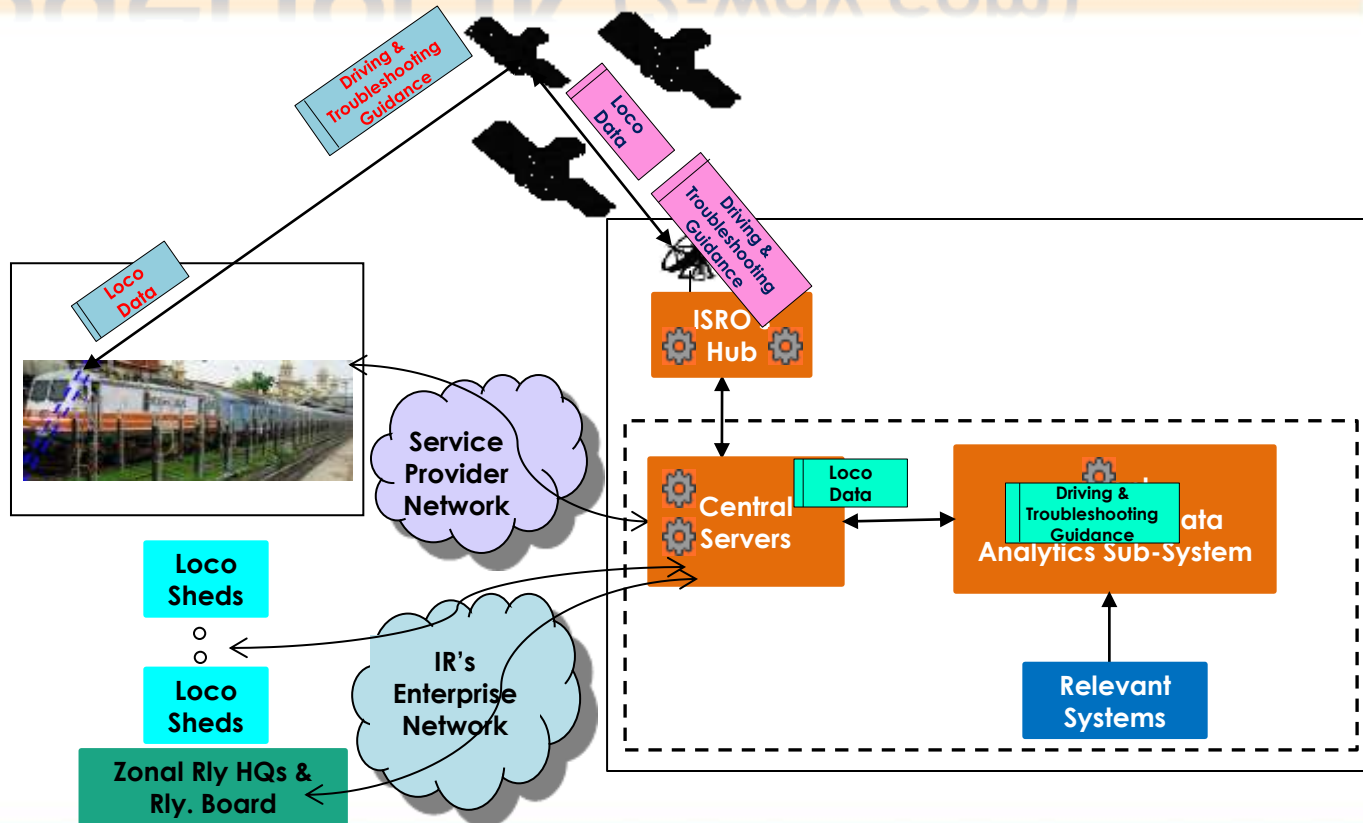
Driving & Troubleshooting Guidance

Loco Data

Driving & Troubleshooting Guidance

Loco Data

ISRO Hub

Service Provider Network

Central Servers

Loco Data

Driving & Troubleshooting Guidance

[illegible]ata Analytics Sub-System

Loco Sheds

Loco Sheds

IR's Enterprise Network

Relevant Systems

Zonal Rly HQs & Rly. Board